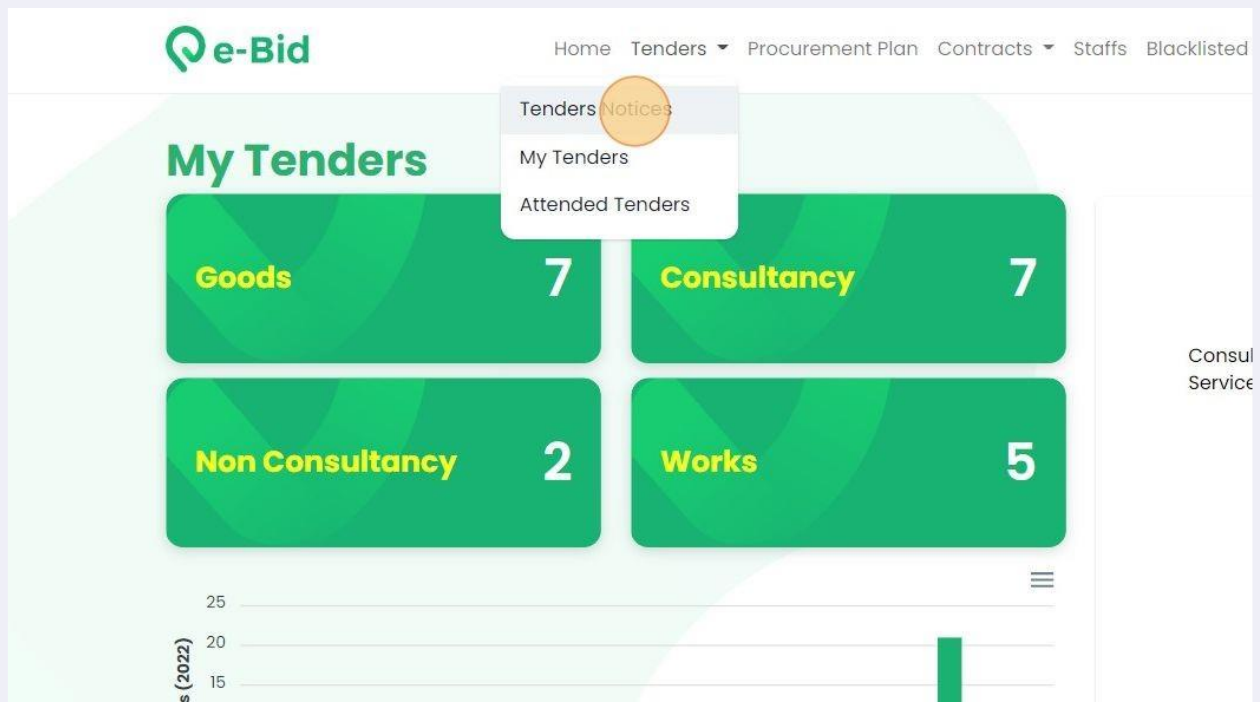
e-Bid

Home Tenders Procurement Plan Contracts Staffs Blacklisted

Tenders Notices
My Tenders
Attended Tenders

My Tenders

Goods 7

Consultancy 7

Non Consultancy 2

Works 5

Consul
Service

25
20
15

s (2022)